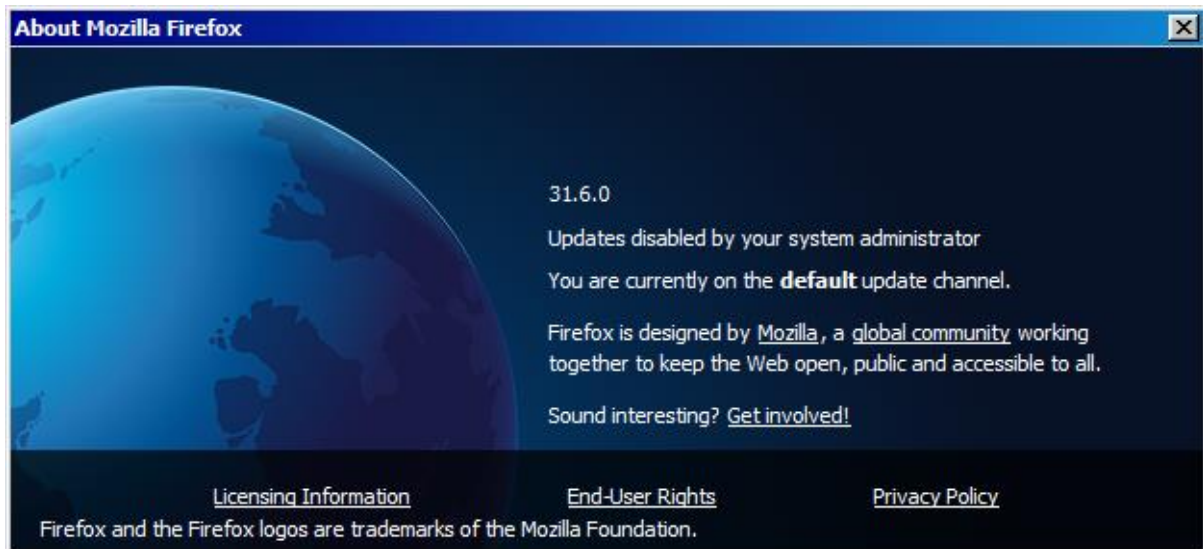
About Mozilla Firefox

31.6.0

Updates disabled by your system administrator

You are currently on the **default** update channel.

Firefox is designed by Mozilla, a global community working together to keep the Web open, public and accessible to all.

Sound interesting? Get involved!

Licensing Information End-User Rights Privacy Policy

Firefox and the Firefox logos are trademarks of the Mozilla Foundation.